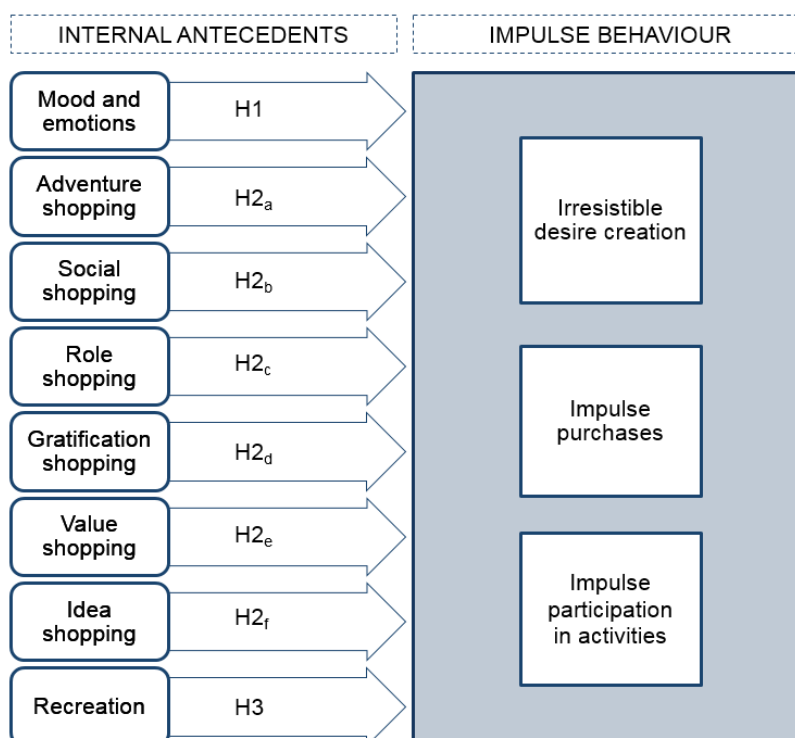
INTERNAL ANTECEDENTS

IMPULSE BEHAVIOUR

Mood and emotions

H1

Adventure shopping

$H2_a$

Social shopping

$H2_b$

Role shopping

$H2_c$

Gratification shopping

$H2_d$

Value shopping

$H2_e$

Idea shopping

$H2_f$

Recreation

H3

Irresistible desire creation

Impulse purchases

Impulse participation in activities